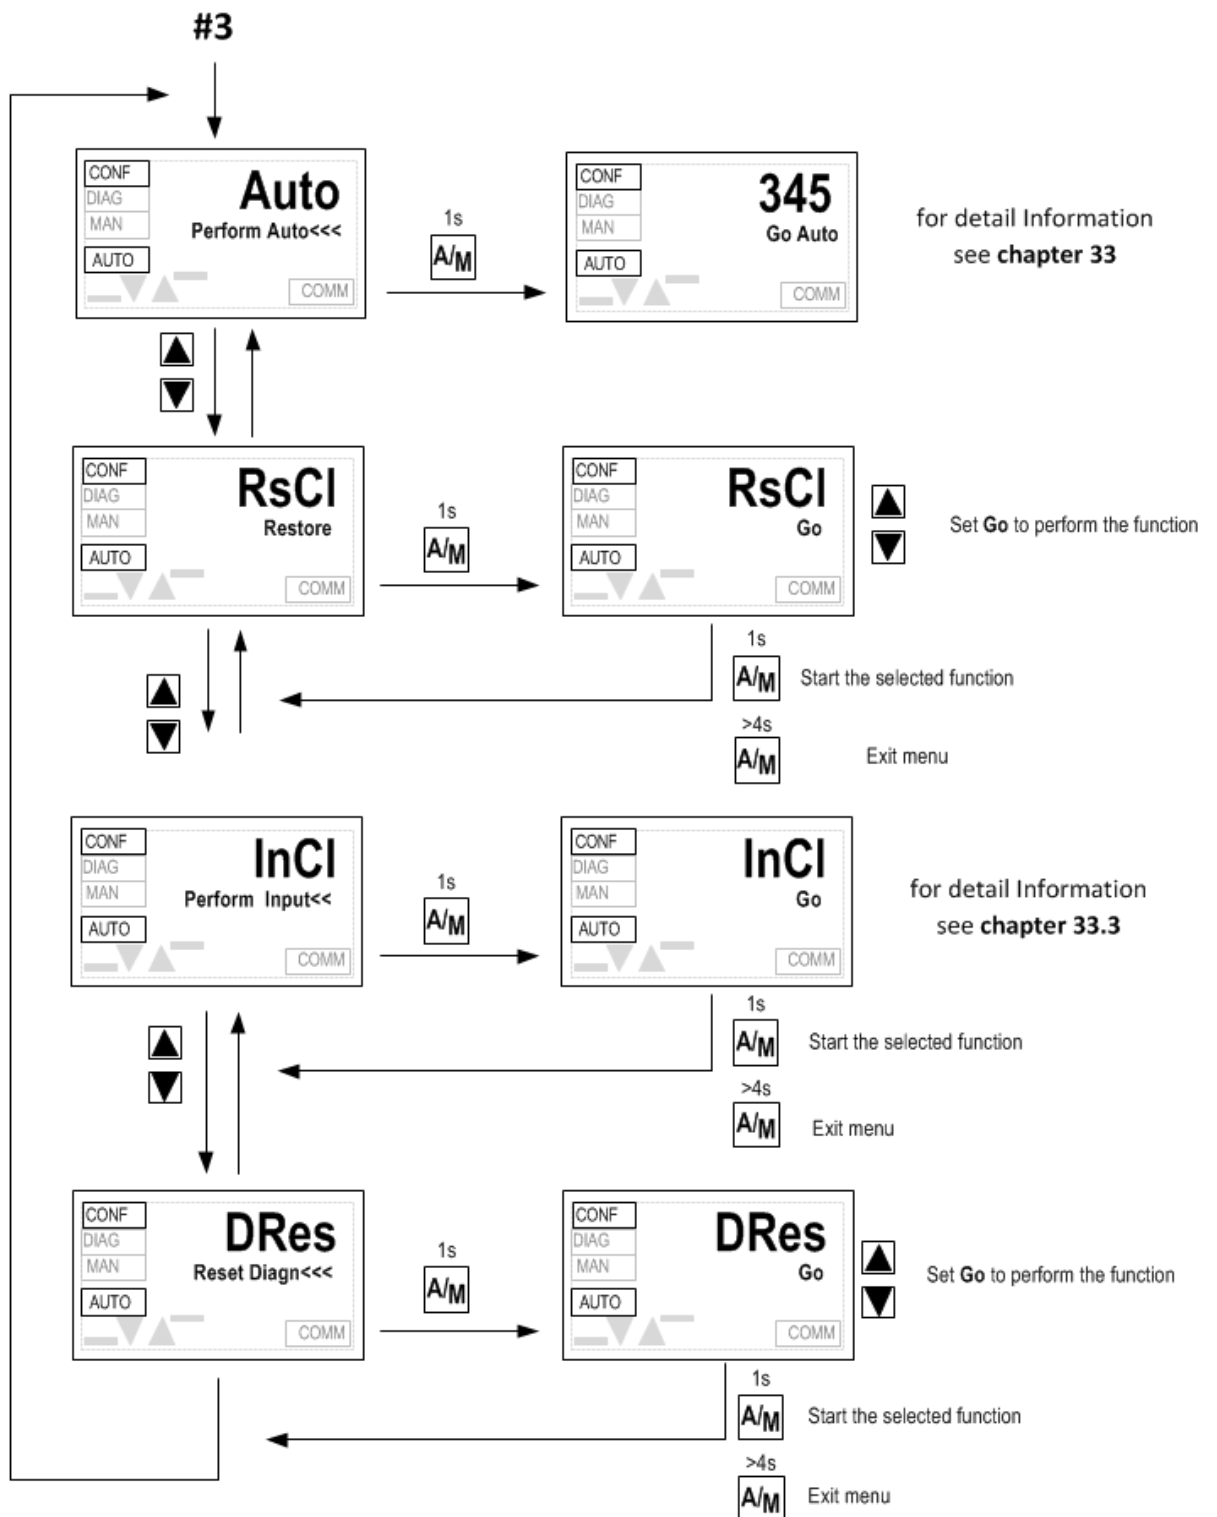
#3

CONF
DIAG
MAN
AUTO
Auto
Perform Auto<<<
COMM

1s
A/M

CONF
DIAG
MAN
AUTO
345
Go Auto
COMM

for detail Information see **chapter 33**

CONF
DIAG
MAN
AUTO
RsCl
Restore
COMM

1s
A/M

CONF
DIAG
MAN
AUTO
RsCl
Go
COMM

Set **Go** to perform the function

1s
A/M
Start the selected function
>4s
A/M
Exit menu

CONF
DIAG
MAN
AUTO
InCl
Perform Input<<
COMM

1s
A/M

CONF
DIAG
MAN
AUTO
InCl
Go
COMM

for detail Information see **chapter 33.3**

1s
A/M
Start the selected function
>4s
A/M
Exit menu

CONF
DIAG
MAN
AUTO
DRes
Reset Diagn<<<
COMM

1s
A/M

CONF
DIAG
MAN
AUTO
DRes
Go
COMM

Set **Go** to perform the function

1s
A/M
Start the selected function
>4s
A/M
Exit menu